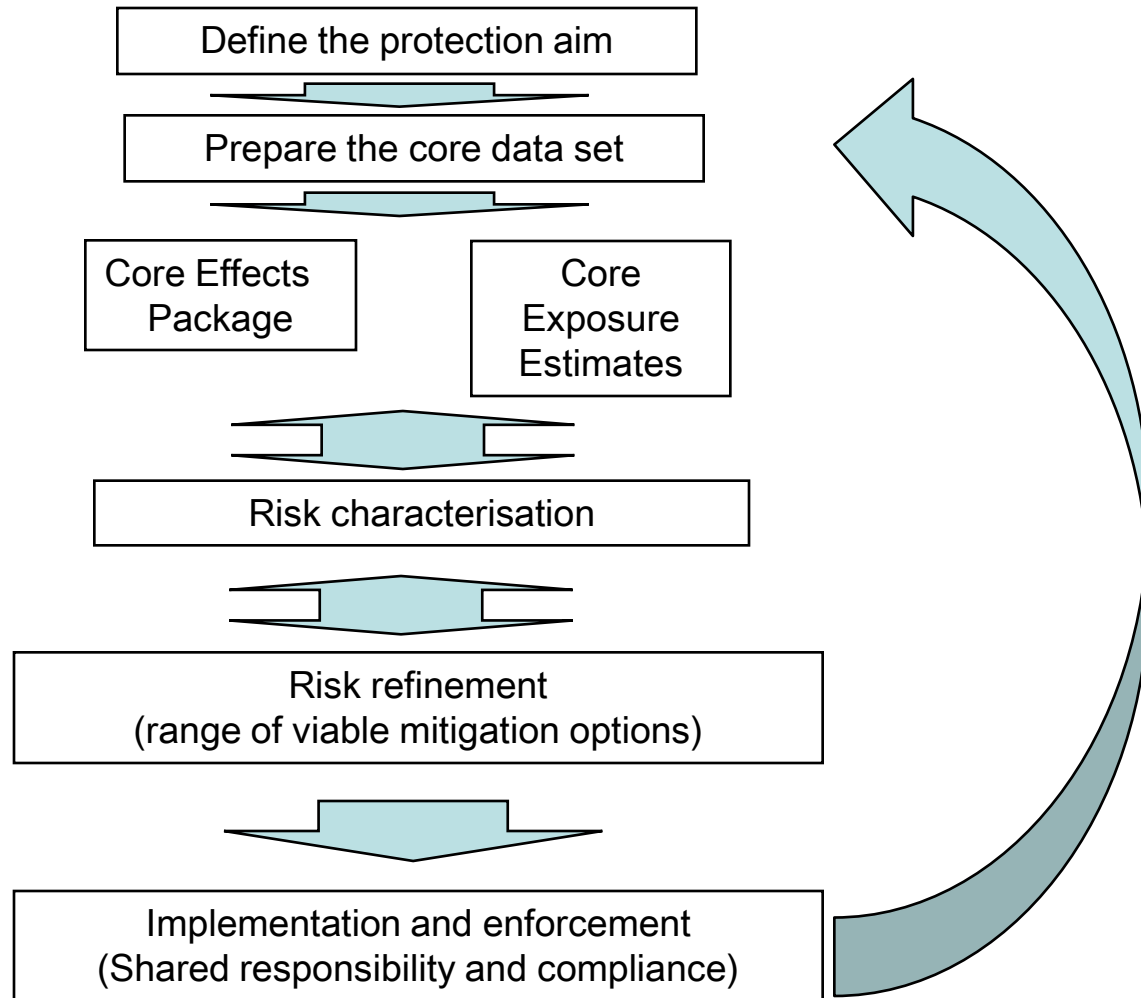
Define the protection aim

Prepare the core data set

Core Effects Package

Core Exposure Estimates

Risk characterisation

Risk refinement
(range of viable mitigation options)

Implementation and enforcement
(Shared responsibility and compliance)